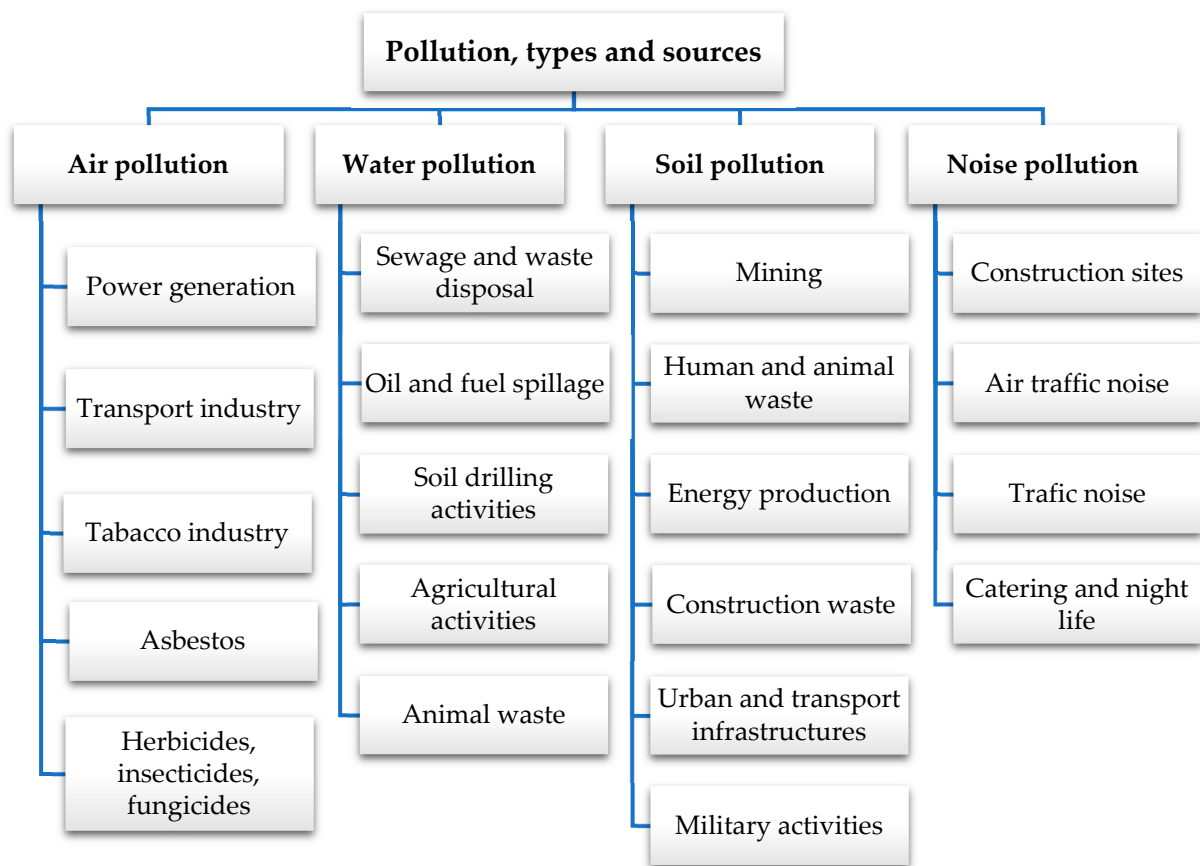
Pollution, types and sources

Air pollution

Power generation

Transport industry

Tabacco industry

Asbestos

Herbicides, insecticides, fungicides

Water pollution

Sewage and waste disposal

Oil and fuel spillage

Soil drilling activities

Agricultural activities

Animal waste

Soil pollution

Mining

Human and animal waste

Energy production

Construction waste

Urban and transport infrastructures

Military activities

Noise pollution

Construction sites

Air traffic noise

Trafic noise

Catering and night life